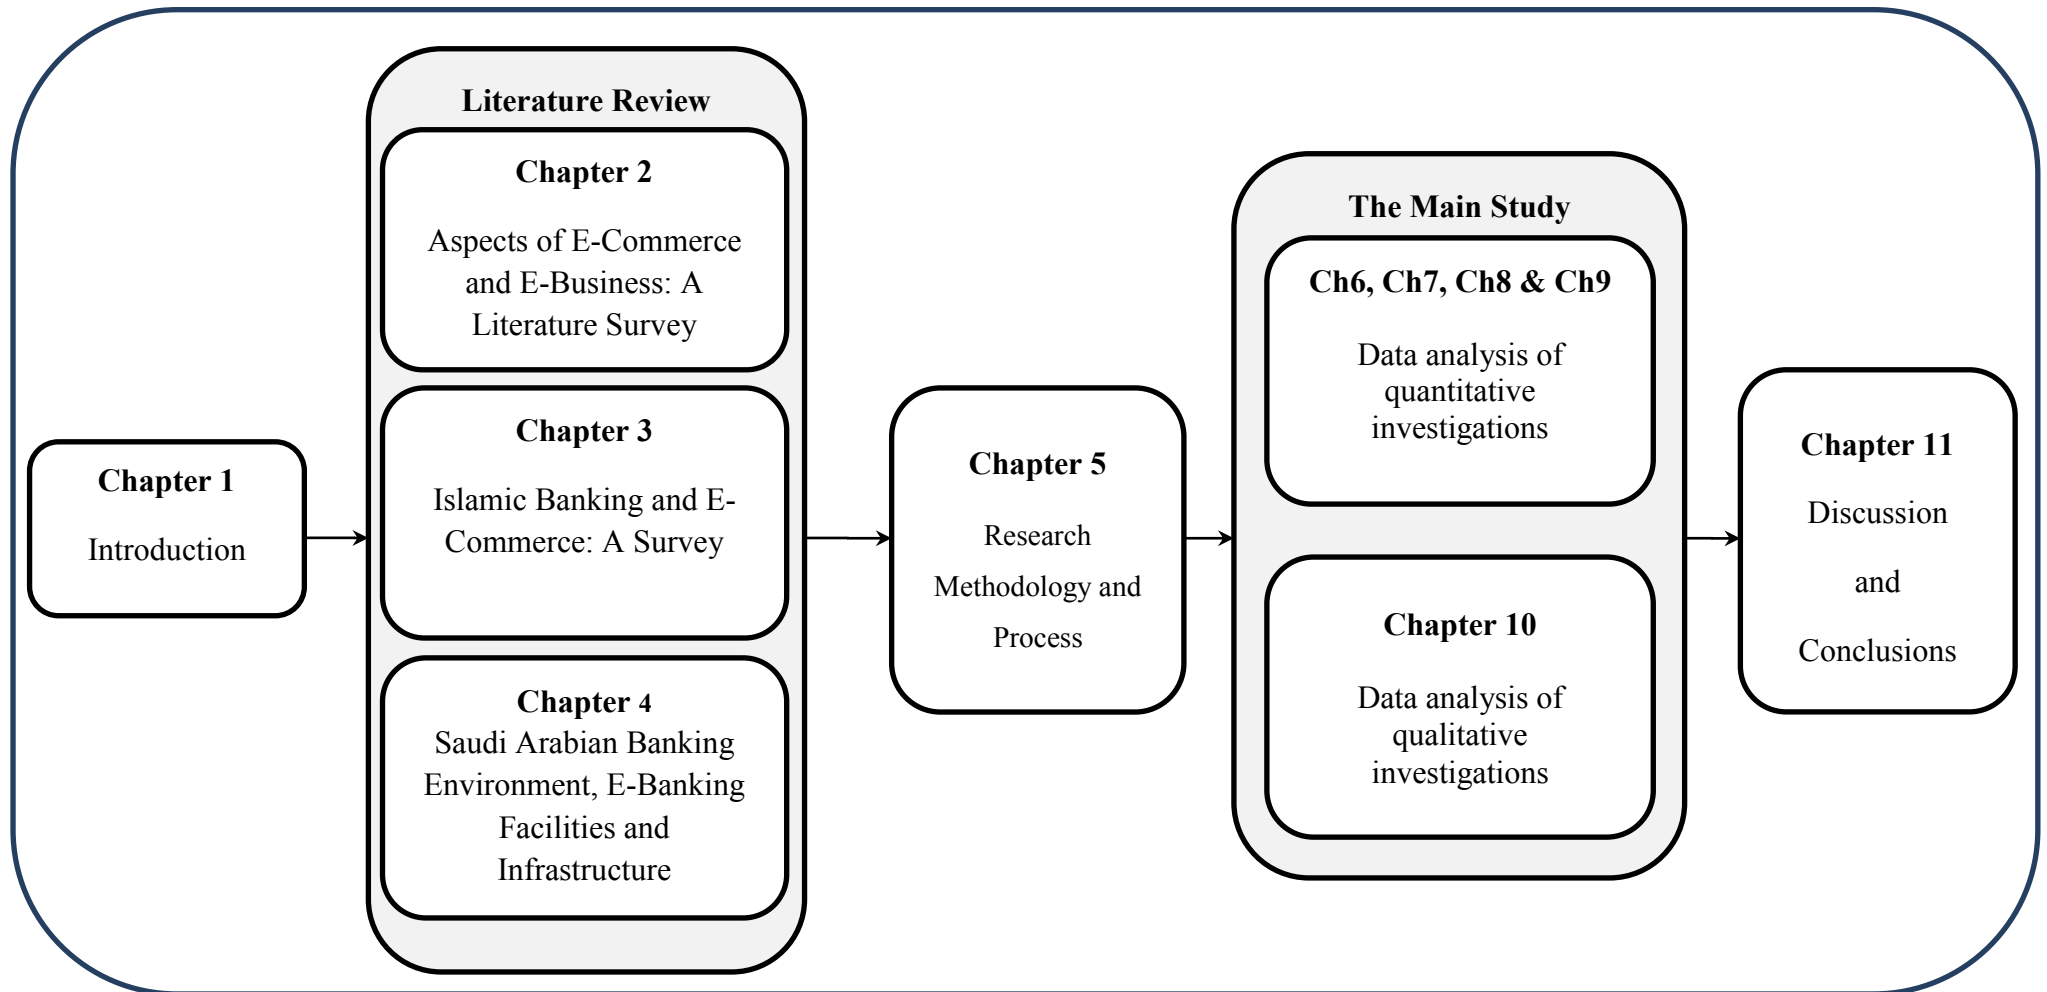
Chapter 1

Introduction

Literature Review

Chapter 2

Aspects of E-Commerce and E-Business: A Literature Survey

Chapter 3

Islamic Banking and E-Commerce: A Survey

Chapter 4

Saudi Arabian Banking Environment, E-Banking Facilities and Infrastructure

Chapter 5

Research Methodology and Process

The Main Study

Ch6, Ch7, Ch8 & Ch9

Data analysis of quantitative investigations

Chapter 10

Data analysis of qualitative investigations

Chapter 11

Discussion and Conclusions